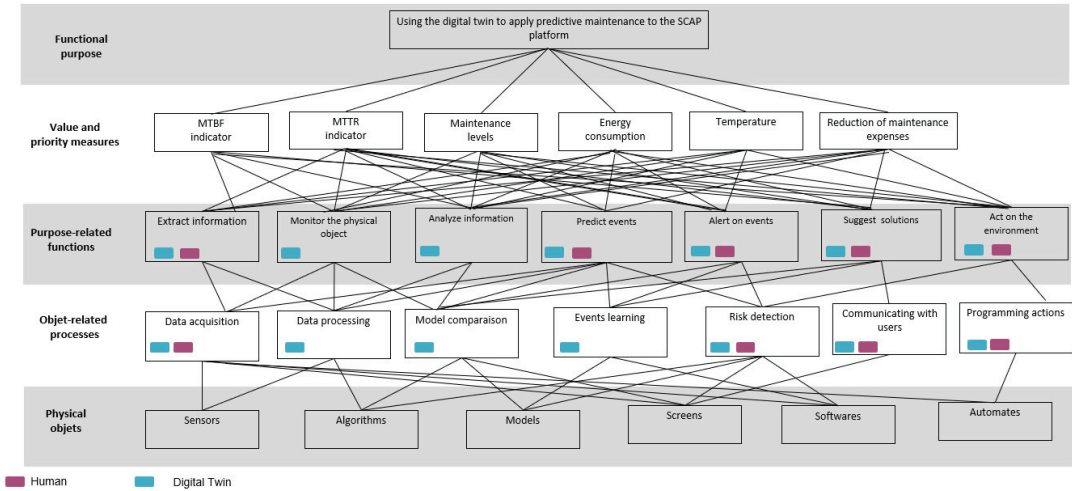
Functional purpose

Using the digital twin to apply predictive maintenance to the SCAP platform

Value and priority measures

MTBF indicator

MTTR indicator

Maintenance levels

Energy consumption

Temperature

Reduction of maintenance expenses

Purpose-related functions

Extract information

Monitor the physical object

Analyze information

Predict events

Alert on events

Suggest solutions

Act on the environment

Objet-related processes

Data acquisition

Data processing

Model comparaison

Events learning

Risk detection

Communicating with users

Programming actions

Physical objets

Sensors

Algorithms

Models

Screens

Softwares

Automates

Human

Digital Twin